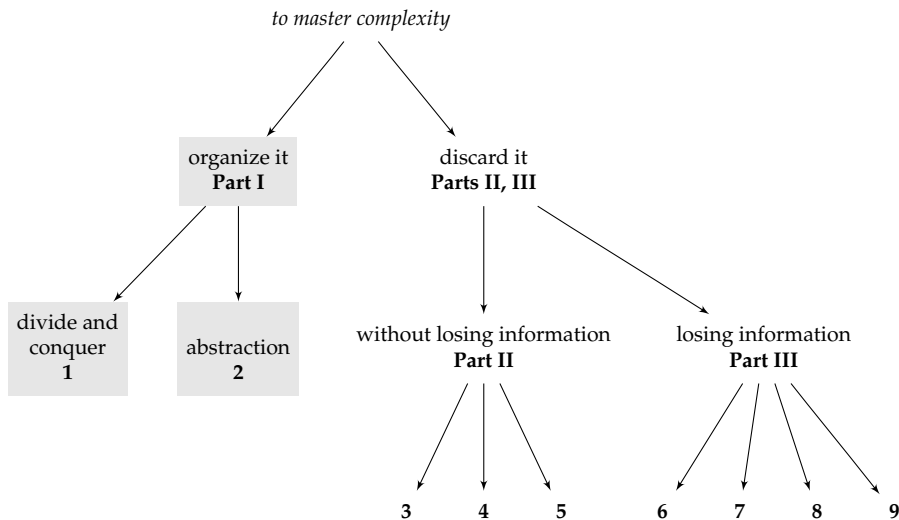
*to master complexity*

organize it
**Part I**

discard it
**Parts II, III**

divide and conquer
**1**

abstraction
**2**

without losing information
**Part II**

losing information
**Part III**

**3** **4** **5** **6** **7** **8** **9**